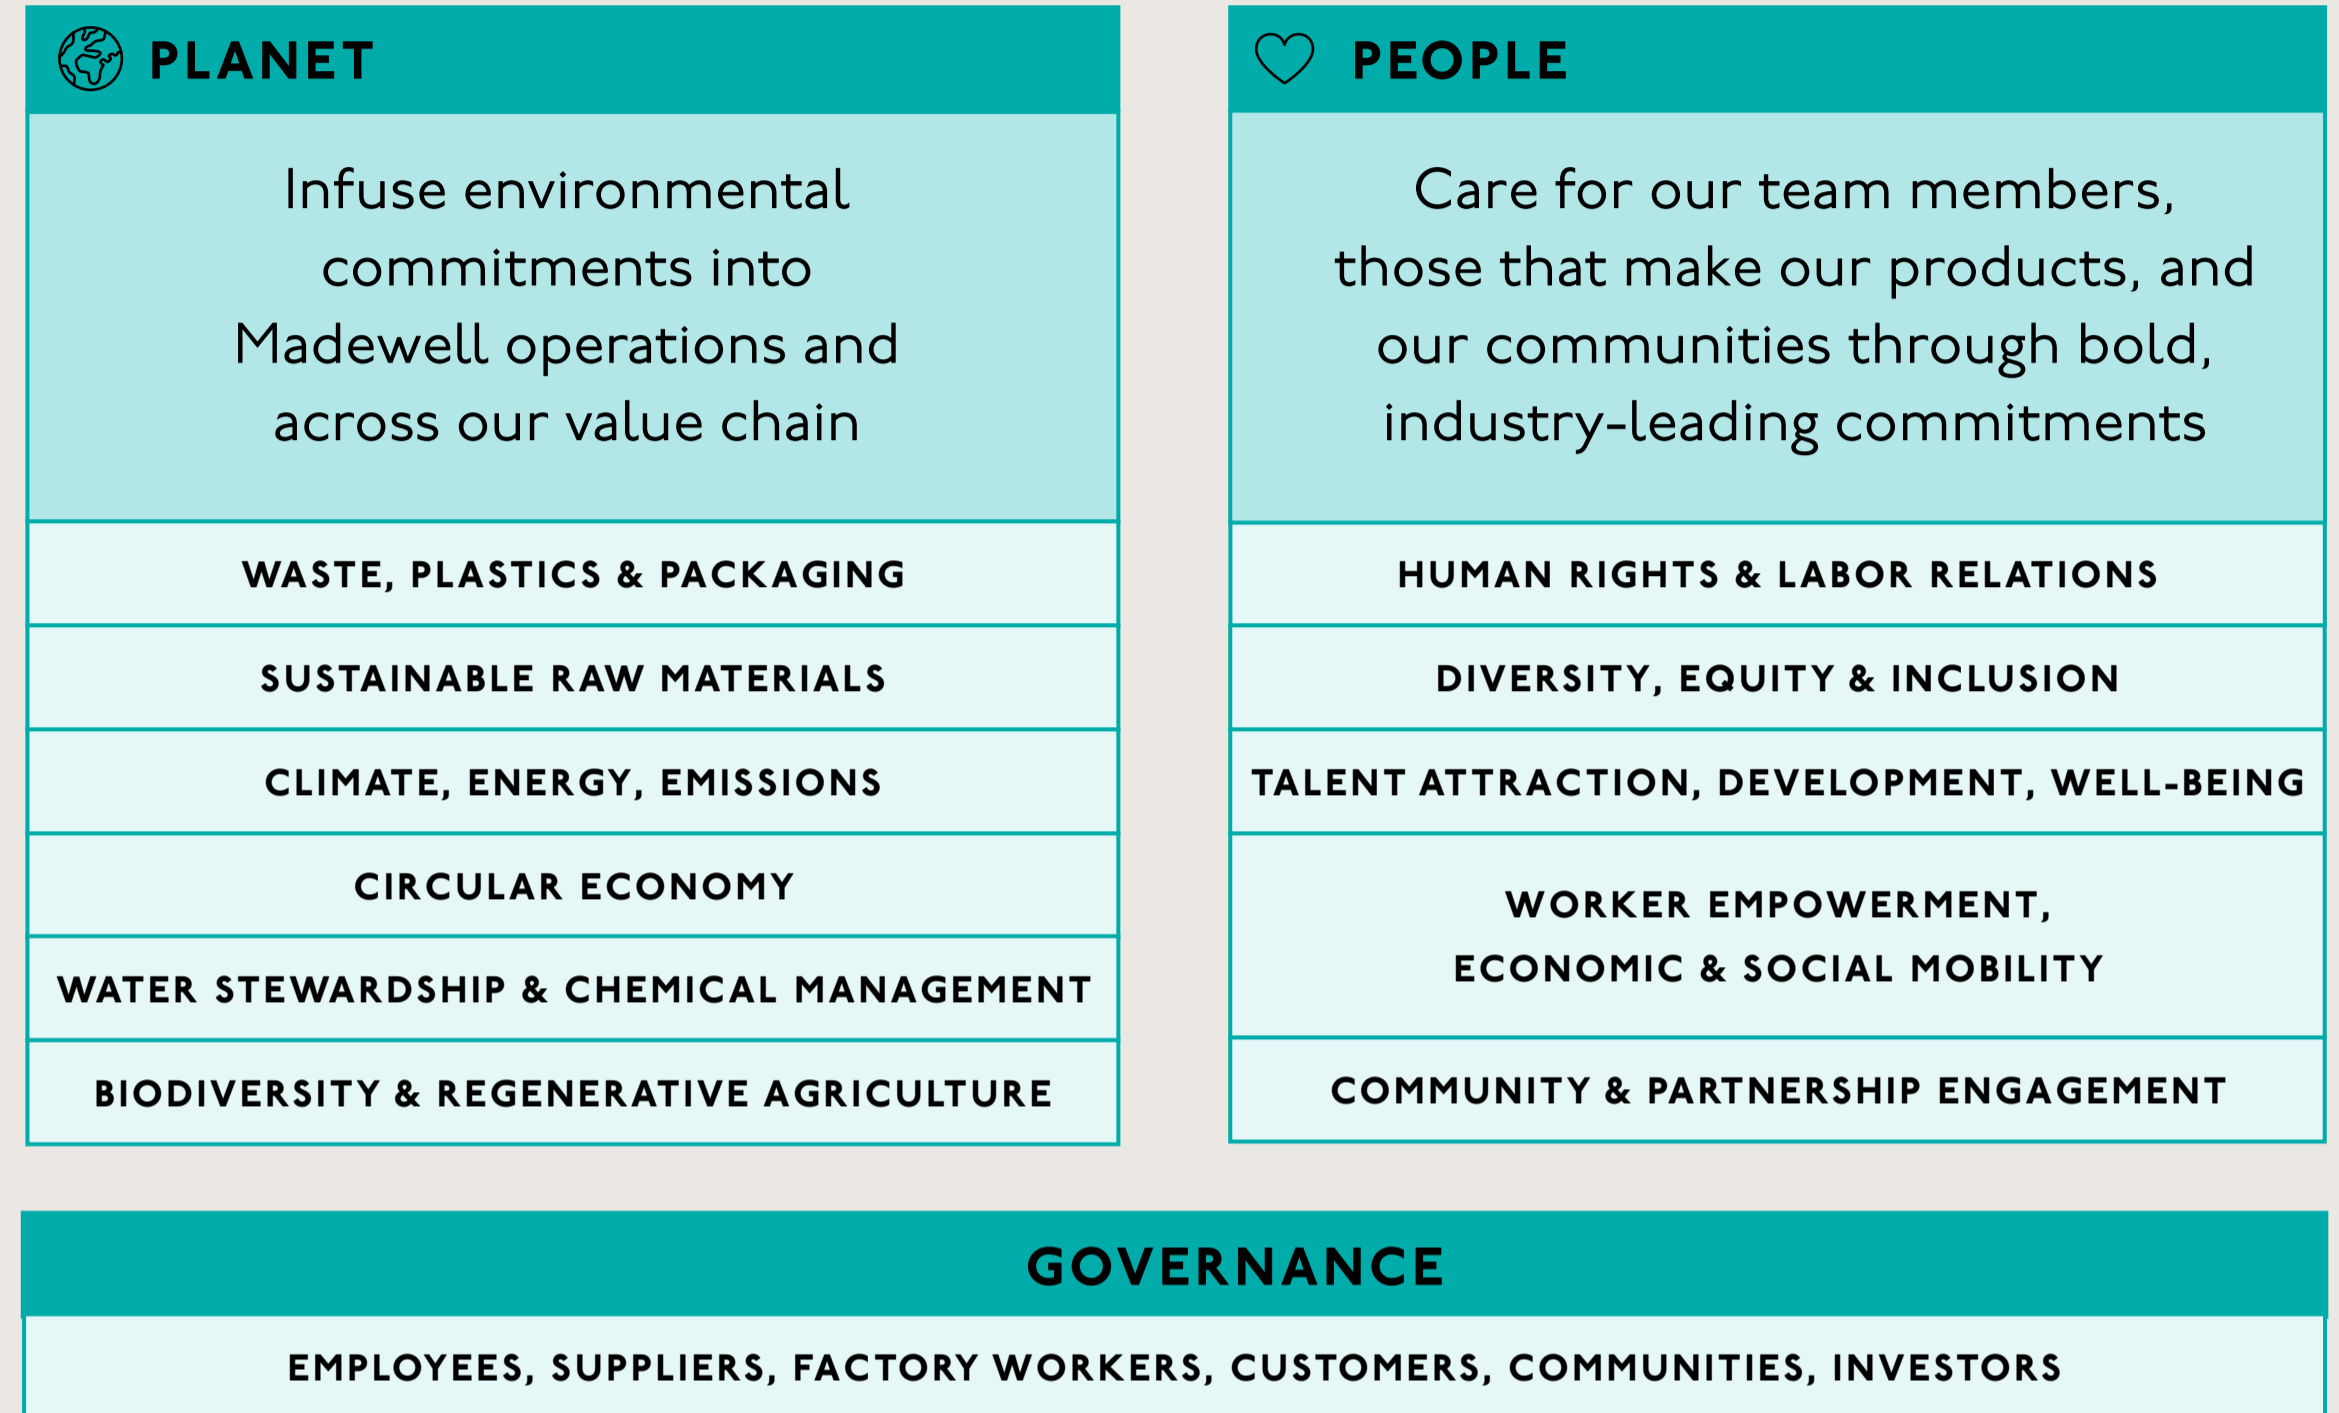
PLANET

Infuse environmental commitments into Madewell operations and across our value chain

WASTE, PLASTICS & PACKAGING

SUSTAINABLE RAW MATERIALS

CLIMATE, ENERGY, EMISSIONS

CIRCULAR ECONOMY

WATER STEWARDSHIP & CHEMICAL MANAGEMENT

BIODIVERSITY & REGENERATIVE AGRICULTURE

PEOPLE

Care for our team members, those that make our products, and our communities through bold, industry-leading commitments

HUMAN RIGHTS & LABOR RELATIONS

DIVERSITY, EQUITY & INCLUSION

TALENT ATTRACTION, DEVELOPMENT, WELL-BEING

WORKER EMPOWERMENT, ECONOMIC & SOCIAL MOBILITY

COMMUNITY & PARTNERSHIP ENGAGEMENT

GOVERNANCE

EMPLOYEES, SUPPLIERS, FACTORY WORKERS, CUSTOMERS, COMMUNITIES, INVESTORS